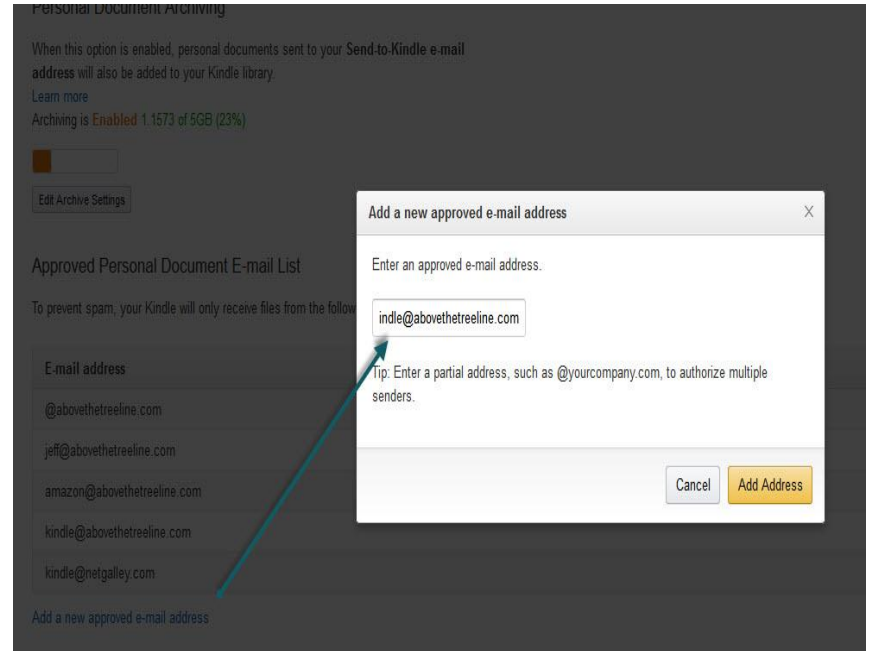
Personal Document Archiving

When this option is enabled, personal documents sent to your **Send-to-Kindle e-mail address** will also be added to your Kindle library.
Learn more
Archiving is Enabled 1.1573 of 5GB (23%)

Edit Archive Settings

Approved Personal Document E-mail List

To prevent spam, your Kindle will only receive files from the follow

| E-mail address |
|---|
| @abovethetreeline.com |
| jeff@abovethetreeline.com |
| amazon@abovethetreeline.com |
| kindle@abovethetreeline.com |
| kindle@netgalley.com |

Add a new approved e-mail address

Add a new approved e-mail address

X

Enter an approved e-mail address.

indle@abovethetreeline.com

Tip: Enter a partial address, such as @yourcompany.com, to authorize multiple senders.

Cancel

Add Address